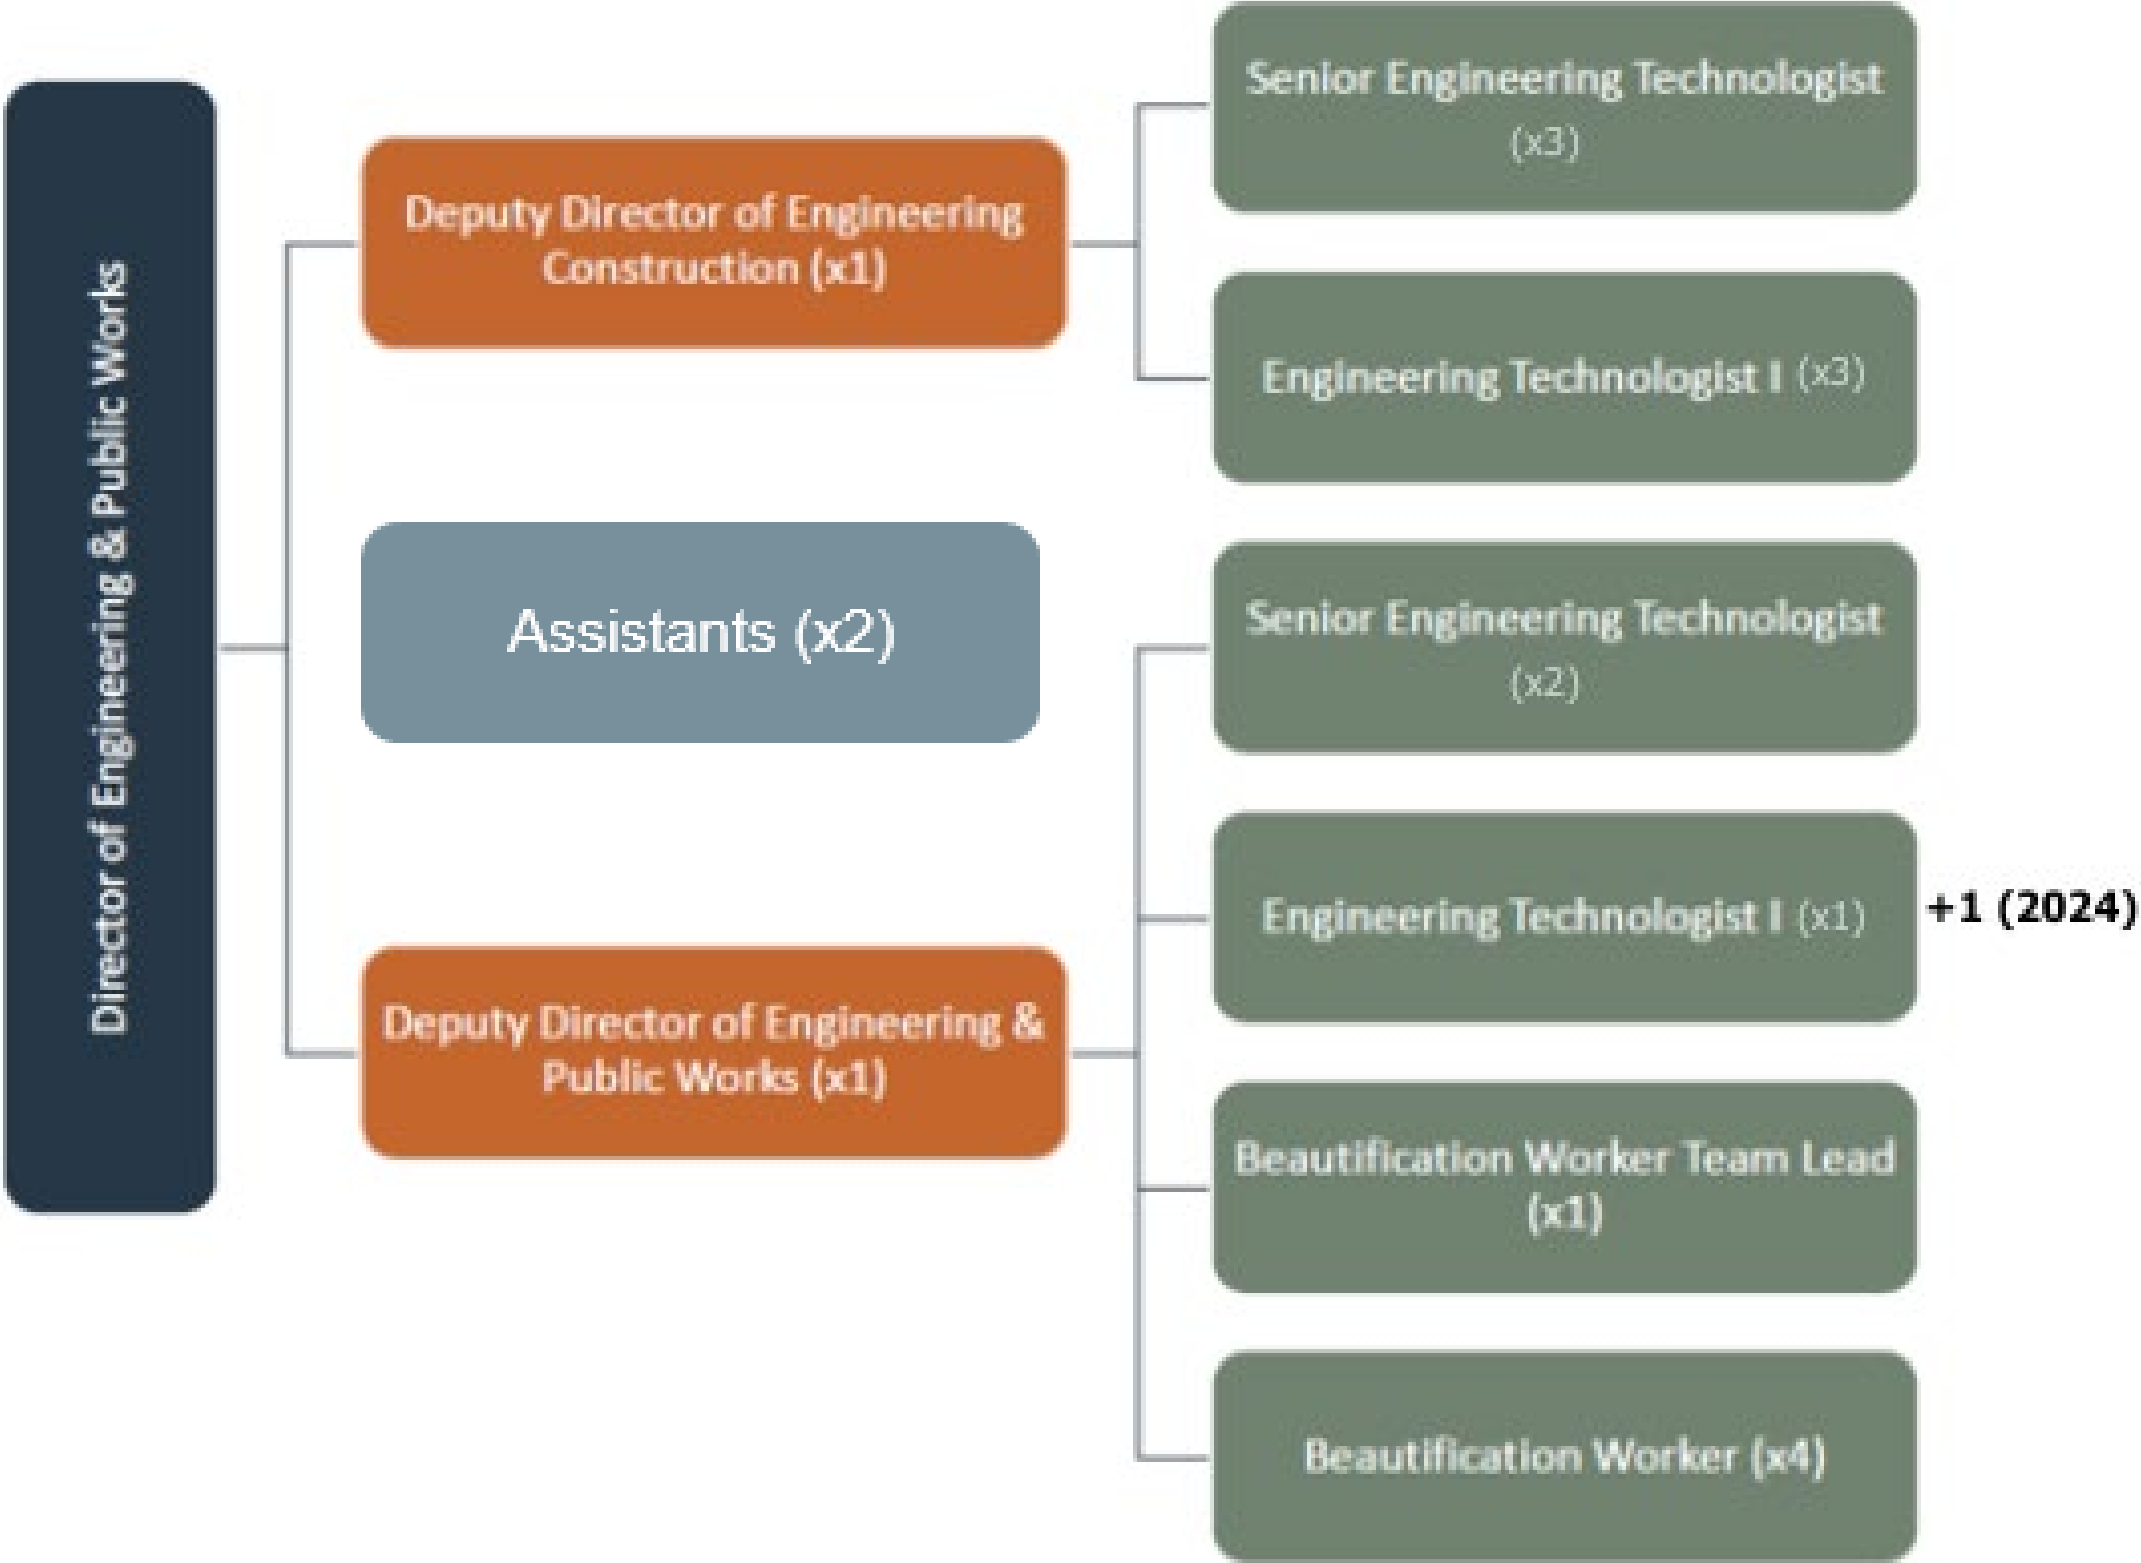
Director of Engineering & Public Works

Deputy Director of Engineering Construction (x1)

Senior Engineering Technologist (x3)

Engineering Technologist I (x3)

Assistants (x2)

Deputy Director of Engineering & Public Works (x1)

Senior Engineering Technologist (x2)

Engineering Technologist I (x1)

+1 (2024)

Beautification Worker Team Lead (x1)

Beautification Worker (x4)